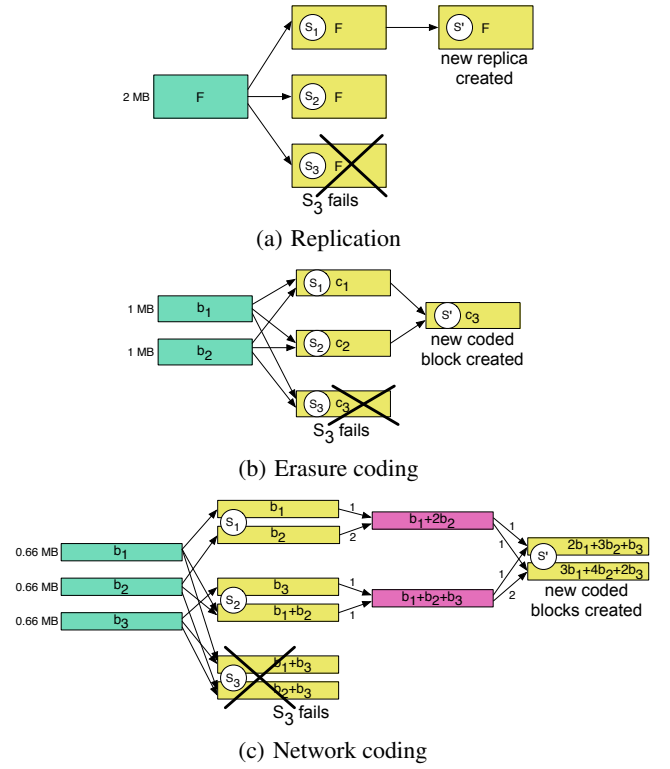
$S_1$ F

$S'$ F

new replica created

2 MB

F

$S_2$ F

$S_3$ F

$S_3$ fails

(a) Replication

1 MB

$b_1$

1 MB

$b_2$

$S_1$ $c_1$

$S'$ $c_3$

new coded block created

$S_2$ $c_2$

$S_3$ $c_3$

$S_3$ fails

(b) Erasure coding

0.66 MB

$b_1$

0.66 MB

$b_2$

0.66 MB

$b_3$

$S_1$

$b_1$

$b_2$

1

2

$b_1+2b_2$

$S_2$

$b_3$

$b_1+b_2$

1

1

$b_1+b_2+b_3$

1

1

1

2

$S'$

$2b_1+3b_2+b_3$

$3b_1+4b_2+2b_3$

new coded blocks created

$S_3$

$b_1+b_3$

$b_2+b_3$

$S_3$ fails

(c) Network coding